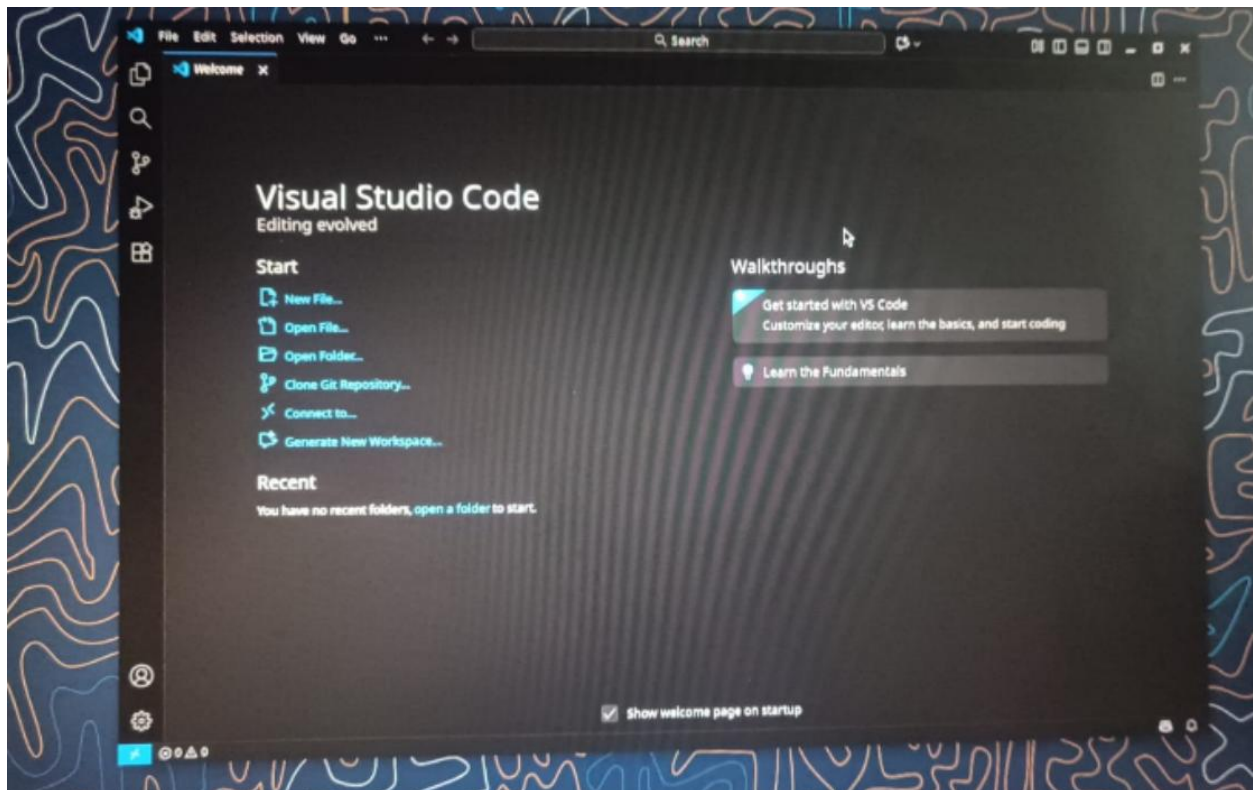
File Edit Selection View Go ···

Search

Welcome ×

Visual Studio Code
Editing evolved

Start

New File...
Open File...
Open Folder...
Clone Git Repository...
Connect to...
Generate New Workspace...

Recent

You have no recent folders, open a folder to start.

Walkthroughs

Get started with VS Code
Customize your editor, learn the basics, and start coding

Learn the Fundamentals

Show welcome page on startup

0 0